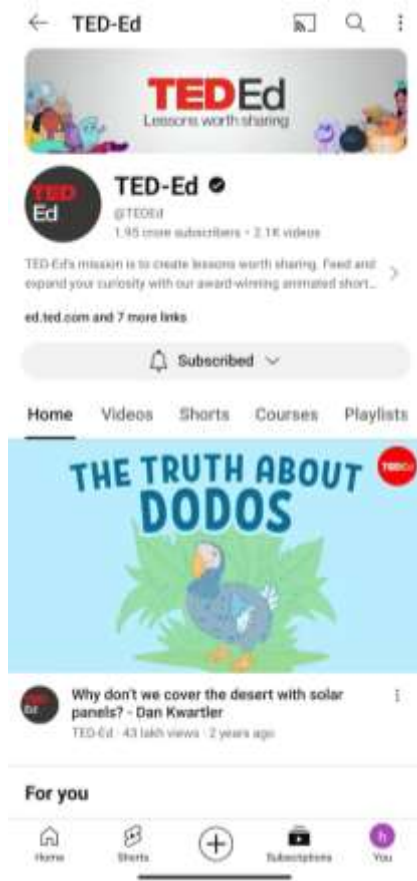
TED-Ed

TED Ed
Lessons worth sharing

TED Ed

TED-Ed
@TEDEd
1.95 crore subscribers • 2.1K videos

TED-Ed's mission is to create lessons worth sharing. Feed and expand your curiosity with our award-winning animated short...

ed.ted.com and 7 more links

Subscribed

Home Videos Shorts Courses Playlists

THE TRUTH ABOUT DODOS

TED Ed

Why don't we cover the desert with solar panels? - Dan Kwartler
TED-Ed • 43 lakh views • 2 years ago

For you

Home Shorts Subscriptions You